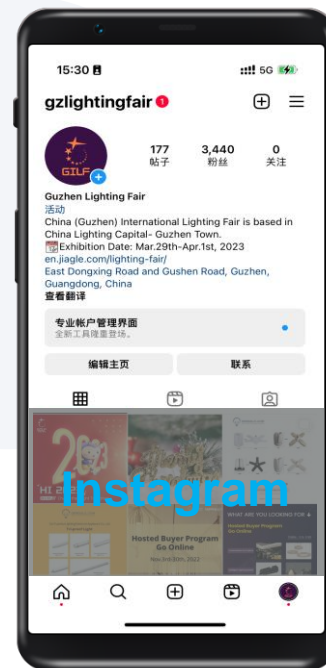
15:30

5G

gzlightingfair 1

GILF

177
帖子

3,440
粉丝

0
关注

Guzhen Lighting Fair
活动
China (Guzhen) International Lighting Fair is based in China Lighting Capital- Guzhen Town.
📅Exhibition Date: Mar.29th-Apr.1st, 2023
en.jiagle.com/lighting-fair/
East Dongxing Road and Gushen Road, Guzhen, Guangdong, China
查看翻译

专业帐户管理界面
全新工具隆重登场。

编辑主页

联系

Instagram

Hosted Buyer Program Go Online

WHAT ARE YOU LOOKING FOR

Hosted Buyer Program